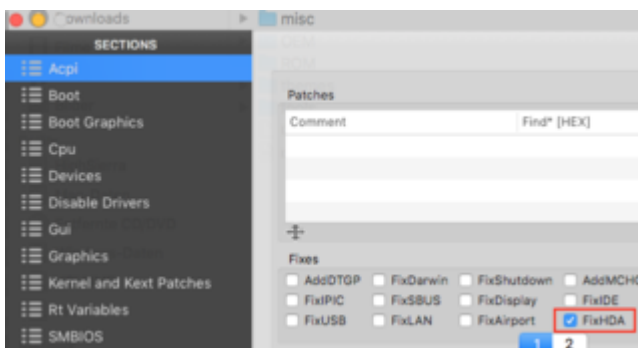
Downloads
misc
SECTIONS
Acpi
Boot
Boot Graphics
Cpu
Devices
Disable Drivers
Gui
Graphics
Kernel and Kext Patches
Rt Variables
SMBIOS

Patches

| Comment | Find* [HEX] |
|---|---|

Fixes
AddDTGP
FixDarwin
FixShutdown
AddMCH
FixIPIC
FixSBUS
FixDisplay
FixIDE
FixUSB
FixLAN
FixAirport
FixHDA

1 2